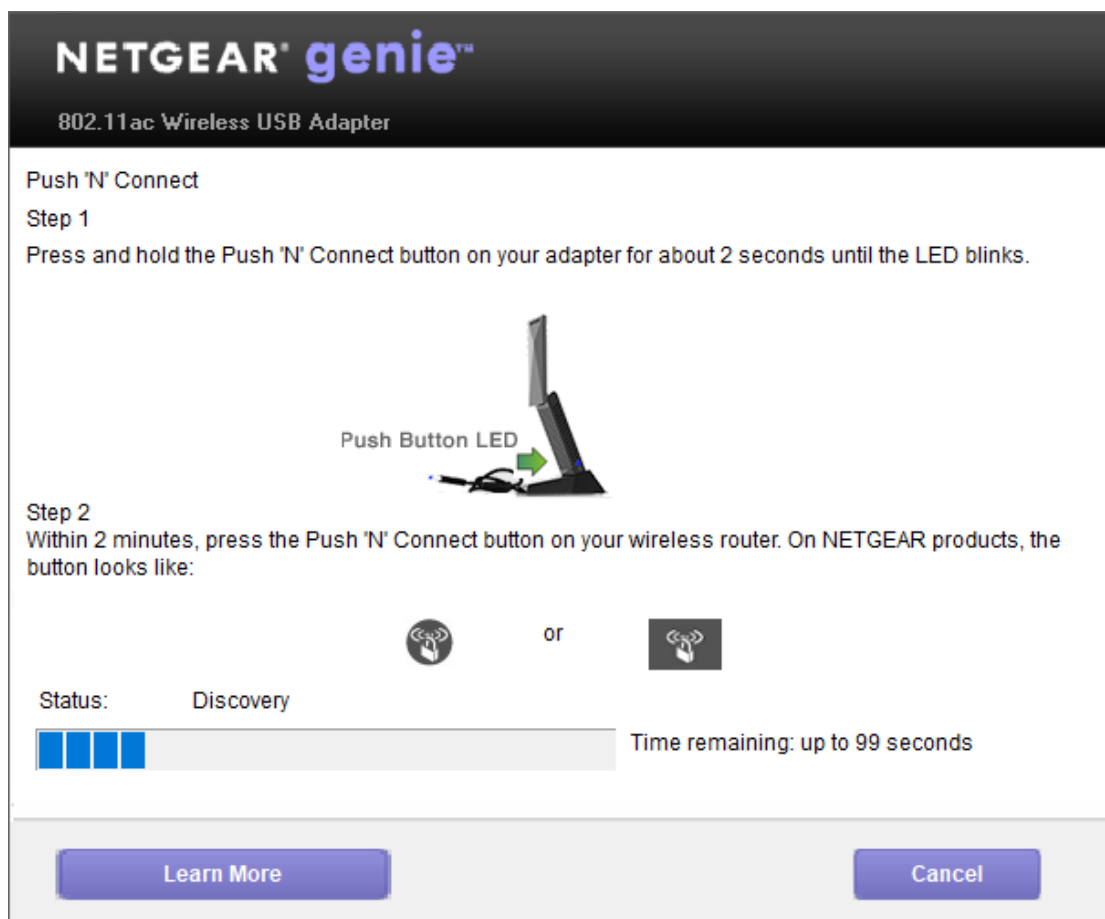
NETGEAR® genie™

802.11ac Wireless USB Adapter

Push 'N' Connect

Step 1

Press and hold the Push 'N' Connect button on your adapter for about 2 seconds until the LED blinks.

Push Button LED

Step 2

Within 2 minutes, press the Push 'N' Connect button on your wireless router. On NETGEAR products, the button looks like:

or

Status: Discovery

Time remaining: up to 99 seconds

Learn More

Cancel